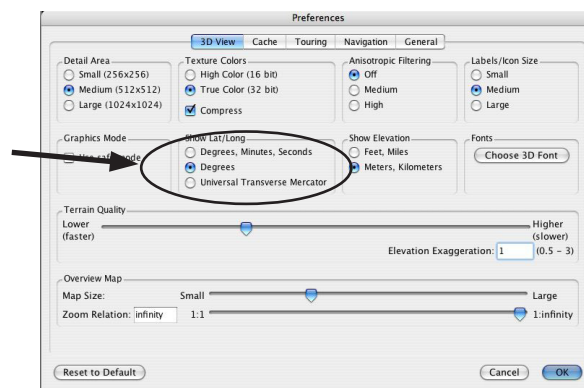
Preferences

3D View | Cache | Touring | Navigation | General

Detail Area
Small (256x256)
Medium (512x512)
Large (1024x1024)

Texture Colors
High Color (16 bit)
True Color (32 bit)
Compress

Anisotropic Filtering
Off
Medium
High

Labels/Icon Size
Small
Medium
Large

Graphics Mode
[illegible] mode

Show Lat/Long
Degrees, Minutes, Seconds
Degrees
Universal Transverse Mercator

Show Elevation
Feet, Miles
Meters, Kilometers

Fonts
Choose 3D Font

Terrain Quality
Lower (faster)
Higher (slower)
Elevation Exaggeration: 1 (0.5 – 3)

Overview Map
Map Size: Small Large
Zoom Relation: infinity 1:1 1:infinity

Reset to Default
Cancel
OK